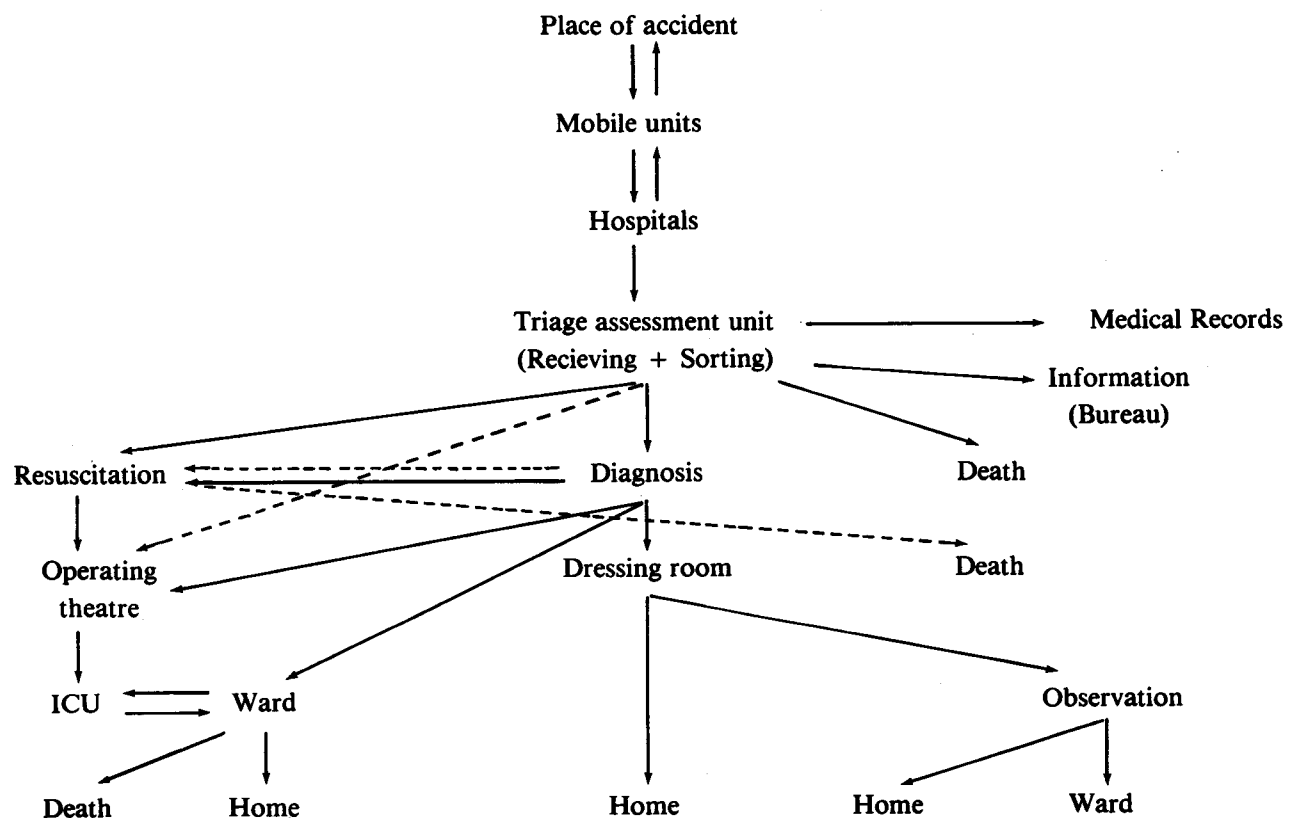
Place of accident

Mobile units

Hospitals

Triage assessment unit
(Recieving + Sorting)

Medical Records

Information
(Bureau)

Resuscitation

Diagnosis

Death

Operating
theatre

Dressing room

Death

ICU

Ward

Observation

Death

Home

Home

Home

Ward